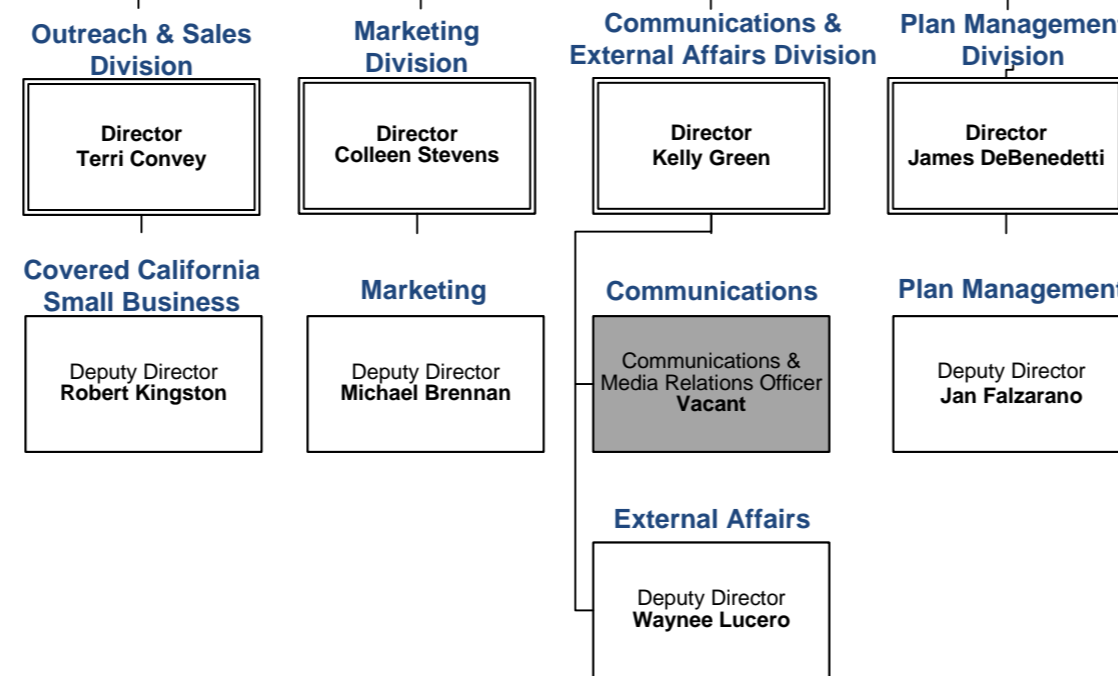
Outreach & Sales Division

Director
Terri Convey

Covered California Small Business

Deputy Director
Robert Kingston

Marketing Division

Director
Colleen Stevens

Marketing

Deputy Director
Michael Brennan

Communications & External Affairs Division

Director
Kelly Green

Communications

Communications & Media Relations Officer
Vacant

External Affairs

Deputy Director
Waynee Lucero

Plan Managemen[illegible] Division

Director
James DeBenedetti

Plan Managemen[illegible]

Deputy Director
Jan Falzarano